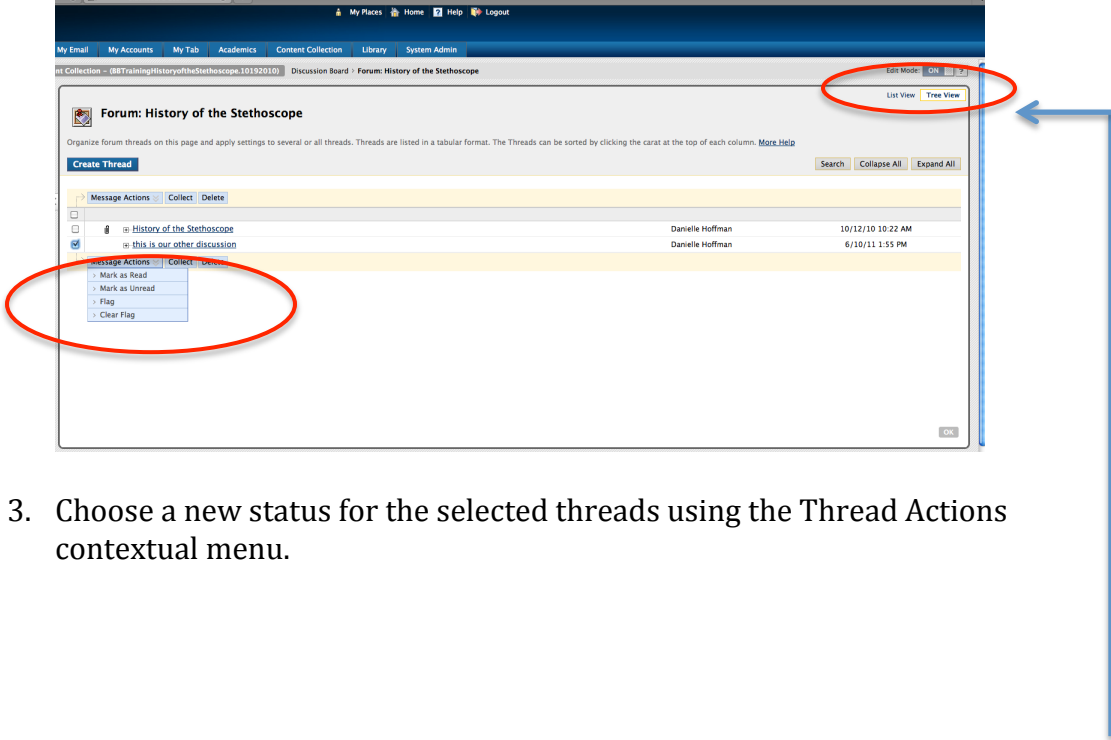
My Places Home Help Logout

My Email My Accounts My Tab Academics Content Collection Library System Admin

nt Collection - (BBTrainingHistoryoftheStethoscope.10192010) Discussion Board > Forum: History of the Stethoscope

Edit Mode: ON

List View Tree View

Forum: History of the Stethoscope

Organize forum threads on this page and apply settings to several or all threads. Threads are listed in a tabular format. The Threads can be sorted by clicking the carat at the top of each column. More Help

Create Thread

Search Collapse All Expand All

Message Actions Collect Delete

| | | | |
|---|---|---|---|
| ☐ | History of the Stethoscope | Danielle Hoffman | 10/12/10 10:22 AM |
| ☑ | this is our other discussion | Danielle Hoffman | 6/10/11 1:55 PM |

Message Actions Collect Delete

Mark as Read
Mark as Unread
Flag
Clear Flag

OK

3. Choose a new status for the selected threads using the Thread Actions contextual menu.